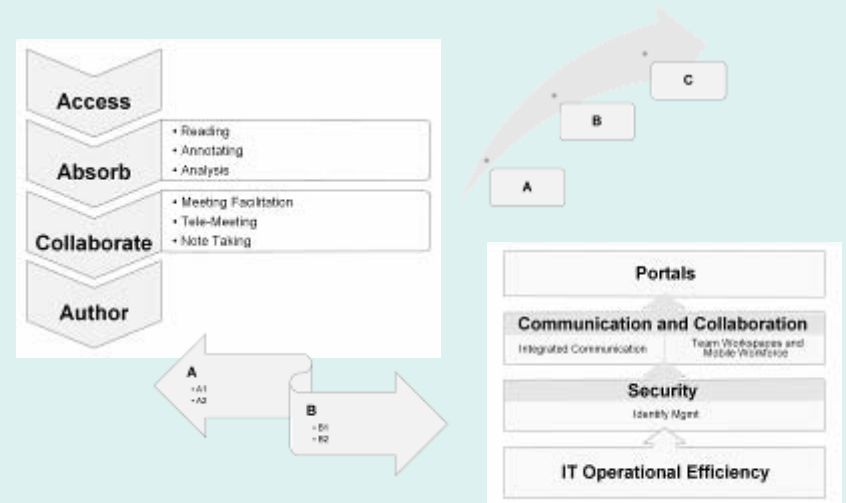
Access

Absorb
• Reading
• Annotating
• Analysis

Collaborate
• Meeting Facilitation
• Tele-Meeting
• Note Taking

Author

A
• A1
• A2

B
• B1
• B2

C

B

A

Portals

Communication and Collaboration
Integrated Communication
Team Workspaces and Mobile Workforce

Security
Identity Mgmt

IT Operational Efficiency